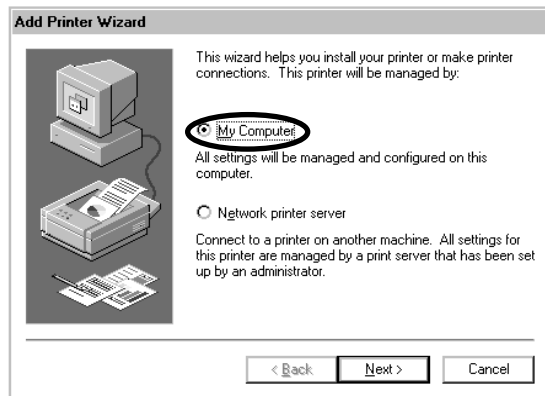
Add Printer Wizard

This wizard helps you install your printer or make printer connections. This printer will be managed by:

My Computer

All settings will be managed and configured on this computer.

Network printer server

Connect to a printer on another machine. All settings for this printer are managed by a print server that has been set up by an administrator.

< Back

Next >

Cancel